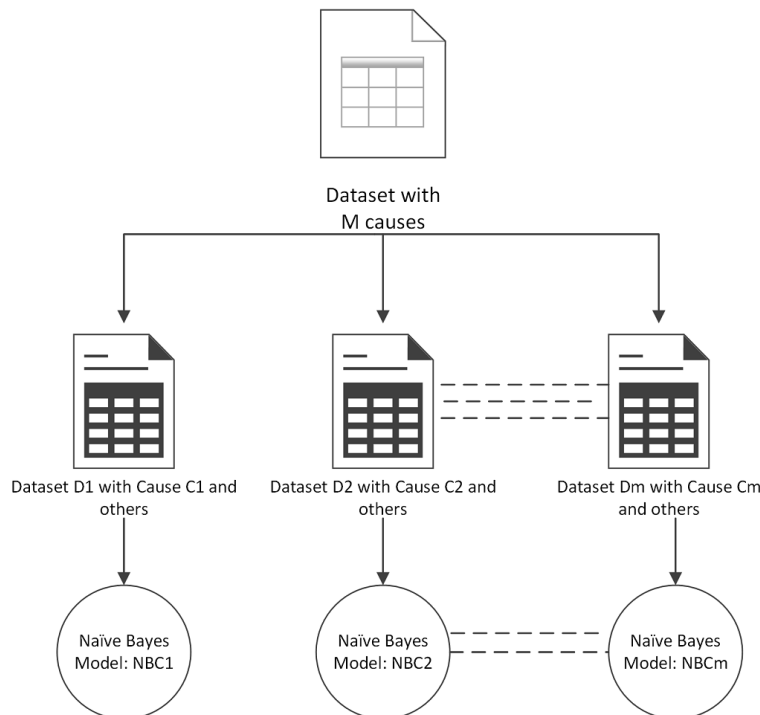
Dataset with M causes

Dataset D1 with Cause C1 and others

Dataset D2 with Cause C2 and others

Dataset Dm with Cause Cm and others

Naïve Bayes Model: NBC1

Naïve Bayes Model: NBC2

Naïve Bayes Model: NBCm